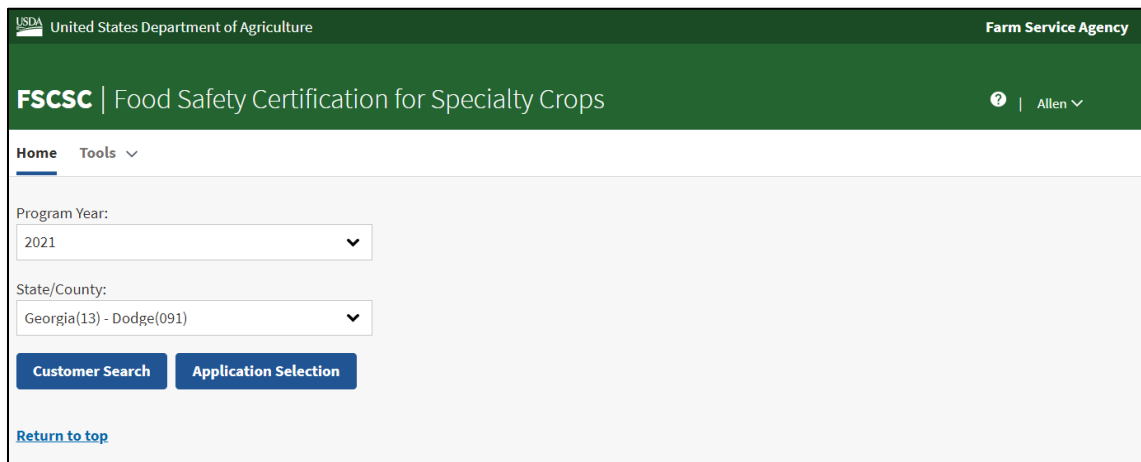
USDA United States Department of Agriculture

Farm Service Agency

FSCSC | Food Safety Certification for Specialty Crops

? | Allen

Home Tools

Program Year:

2021

State/County:

Georgia(13) - Dodge(091)

Customer Search

Application Selection

Return to top